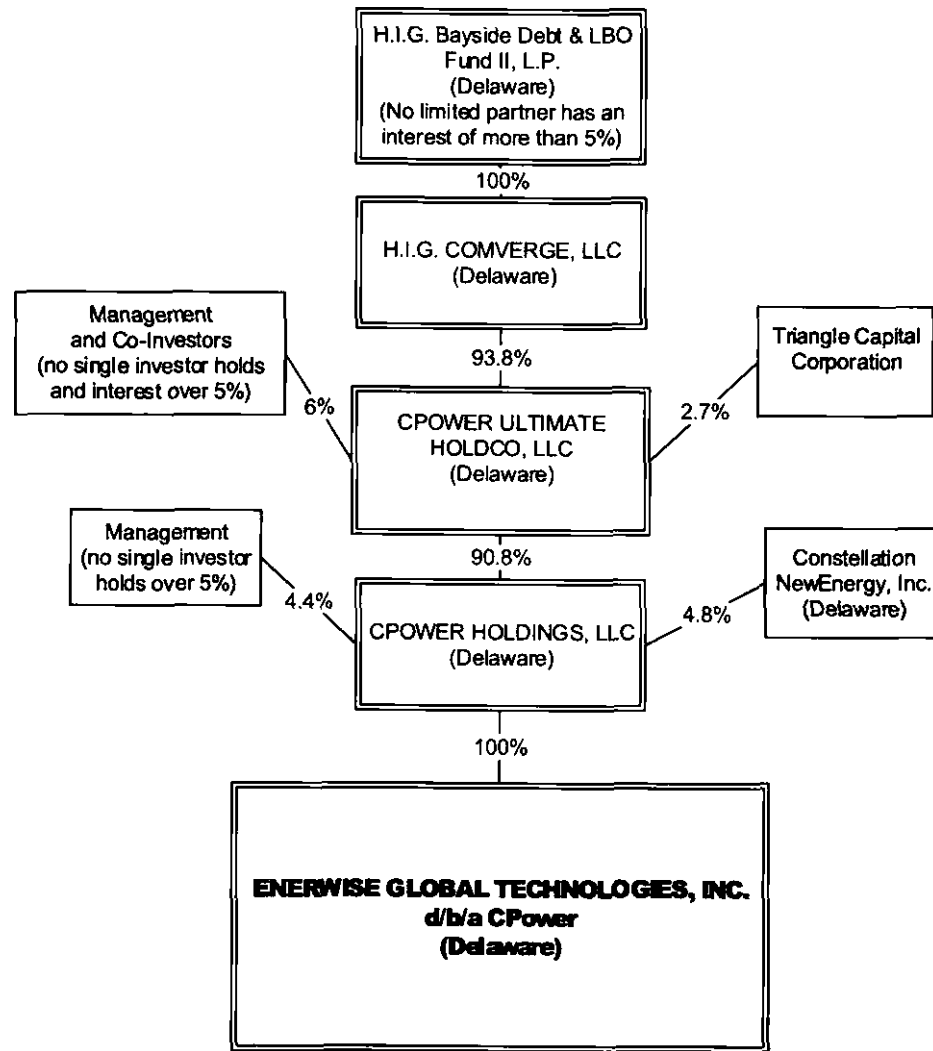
H.I.G. Bayside Debt & LBO Fund II, L.P.
(Delaware)
(No limited partner has an interest of more than 5%)

100%

H.I.G. COMVERGE, LLC
(Delaware)

Management and Co-Investors
(no single investor holds and interest over 5%)

93.8%

Triangle Capital Corporation

6%

CPOWER ULTIMATE HOLDCO, LLC
(Delaware)

2.7%

Management
(no single investor holds over 5%)

90.8%

Constellation NewEnergy, Inc.
(Delaware)

4.4%

CPOWER HOLDINGS, LLC
(Delaware)

4.8%

100%

ENERWISE GLOBAL TECHNOLOGIES, INC.
d/b/a CPower
(Delaware)